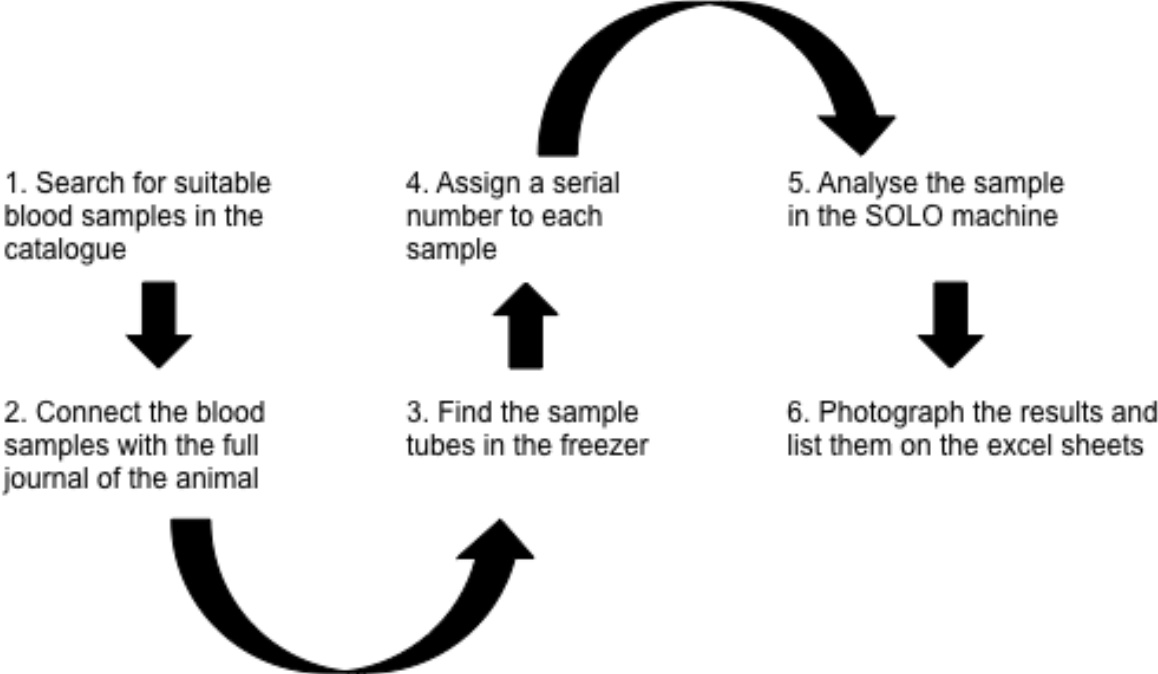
1. Search for suitable blood samples in the catalogue

2. Connect the blood samples with the full journal of the animal

3. Find the sample tubes in the freezer

4. Assign a serial number to each sample

5. Analyse the sample in the SOLO machine

6. Photograph the results and list them on the excel sheets